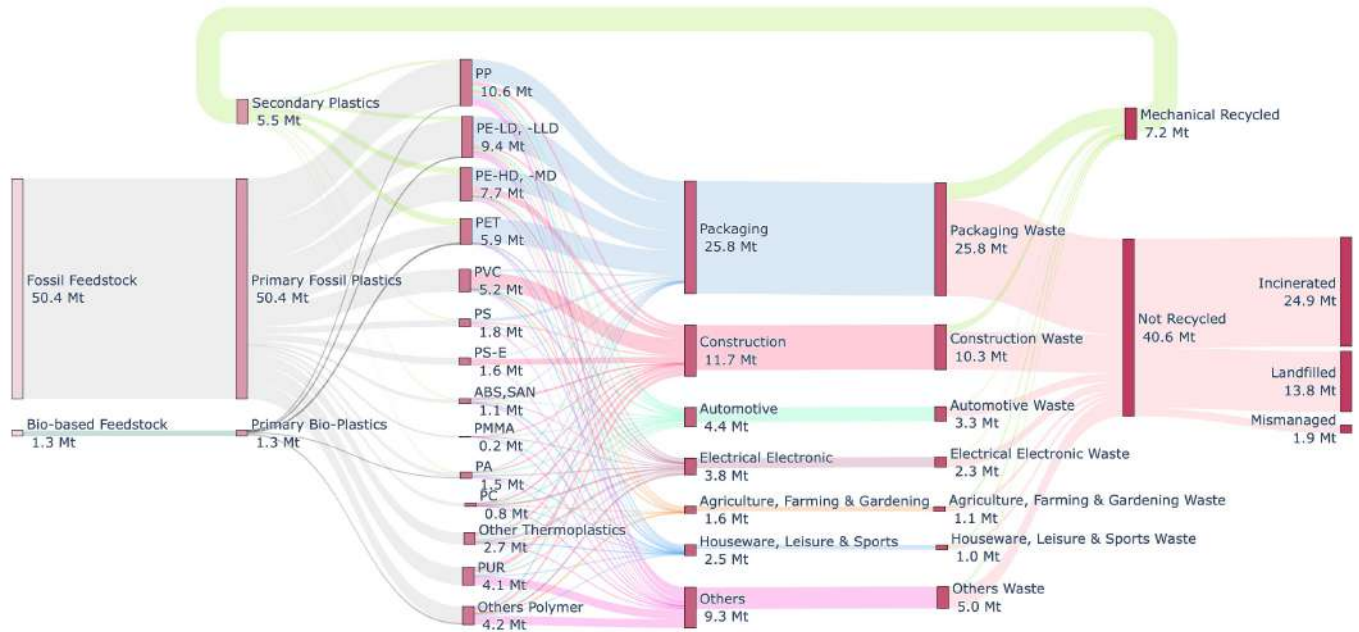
Secondary Plastics
5.5 Mt

Fossil Feedstock
50.4 Mt

Primary Fossil Plastics
50.4 Mt

Bio-based Feedstock
1.3 Mt

Primary Bio-Plastics
1.3 Mt

PP
10.6 Mt

PE-LD, -LLD
9.4 Mt

PE-HD, -MD
7.7 Mt

PET
5.9 Mt

PVC
5.2 Mt

PS
1.8 Mt

PS-E
1.6 Mt

ABS,SAN
1.1 Mt

PMMA
0.2 Mt

PA
1.5 Mt

PC
0.8 Mt

Other Thermoplastics
2.7 Mt

PUR
4.1 Mt

Others Polymer
4.2 Mt

Packaging
25.8 Mt

Construction
11.7 Mt

Automotive
4.4 Mt

Electrical Electronic
3.8 Mt

Agriculture, Farming & Gardening
1.6 Mt

Houseware, Leisure & Sports
2.5 Mt

Others
9.3 Mt

Packaging Waste
25.8 Mt

Construction Waste
10.3 Mt

Automotive Waste
3.3 Mt

Electrical Electronic Waste
2.3 Mt

Agriculture, Farming & Gardening Waste
1.1 Mt

Houseware, Leisure & Sports Waste
1.0 Mt

Others Waste
5.0 Mt

Mechanical Recycled
7.2 Mt

Not Recycled
40.6 Mt

Incinerated
24.9 Mt

Landfilled
13.8 Mt

Mismanaged
1.9 Mt